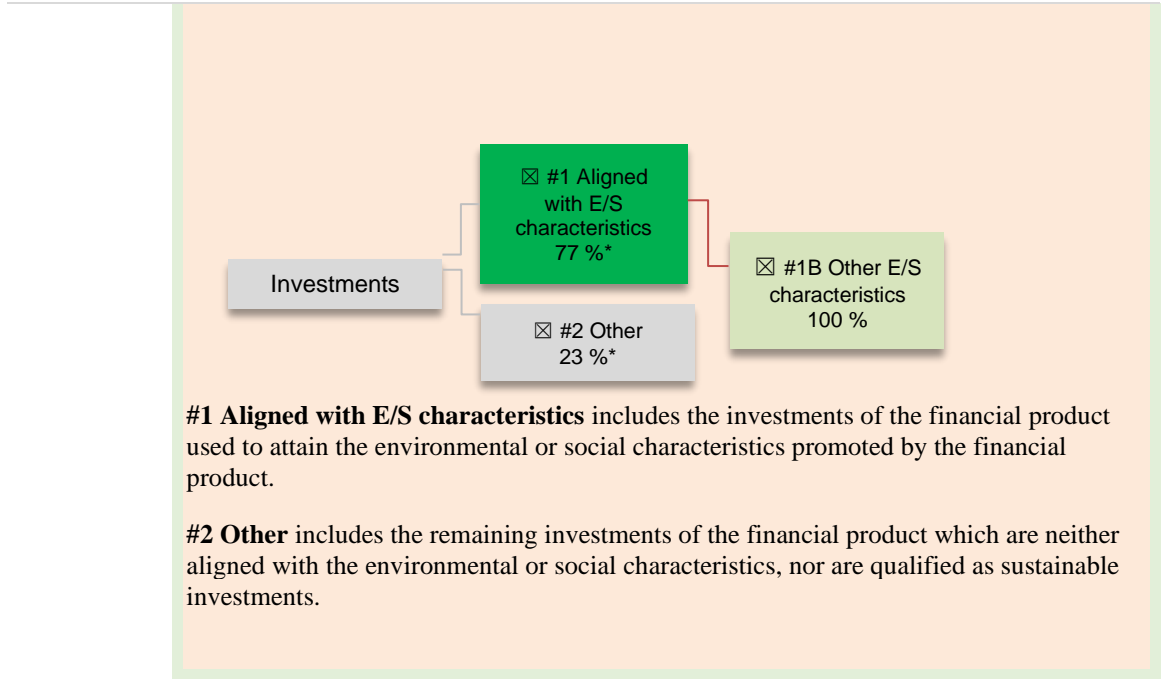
☒ #1 Aligned with E/S characteristics 77 %*

Investments

☒ #1B Other E/S characteristics 100 %

☒ #2 Other 23 %*

**#1 Aligned with E/S characteristics** includes the investments of the financial product used to attain the environmental or social characteristics promoted by the financial product.

**#2 Other** includes the remaining investments of the financial product which are neither aligned with the environmental or social characteristics, nor are qualified as sustainable investments.